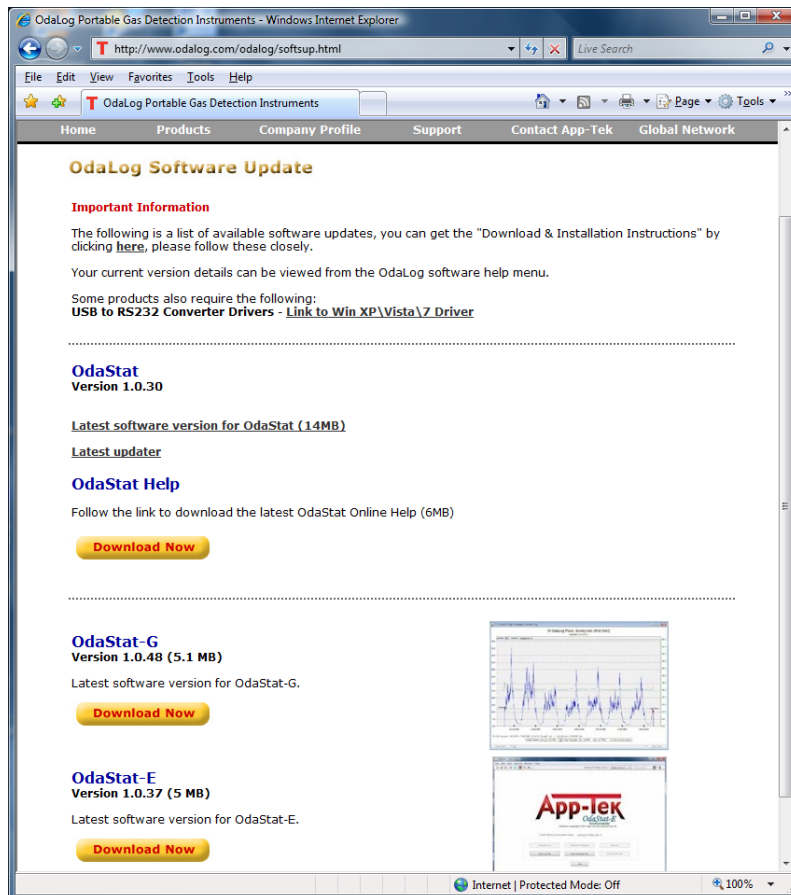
OdaLog Portable Gas Detection Instruments - Windows Internet Explorer

http://www.odalog.com/odalog/softsup.html

Live Search

File Edit View Favorites Tools Help

OdaLog Portable Gas Detection Instruments

Page ▼ Tools ▼

Home Products Company Profile Support Contact App-Tek Global Network

OdaLog Software Update

Important Information

The following is a list of available software updates, you can get the "Download & Installation Instructions" by clicking here, please follow these closely.

Your current version details can be viewed from the OdaLog software help menu.

Some products also require the following:
USB to RS232 Converter Drivers - Link to Win XP\Vista\7 Driver

OdaStat
Version 1.0.30

Latest software version for OdaStat (14MB)

Latest updater

OdaStat Help

Follow the link to download the latest OdaStat Online Help (6MB)

Download Now

OdaStat-G
Version 1.0.48 (5.1 MB)

Latest software version for OdaStat-G.

Download Now

OdaStat-E
Version 1.0.37 (5 MB)

Latest software version for OdaStat-E.

Download Now

App-Tek
OdaStat-E

Internet | Protected Mode: Off

100%